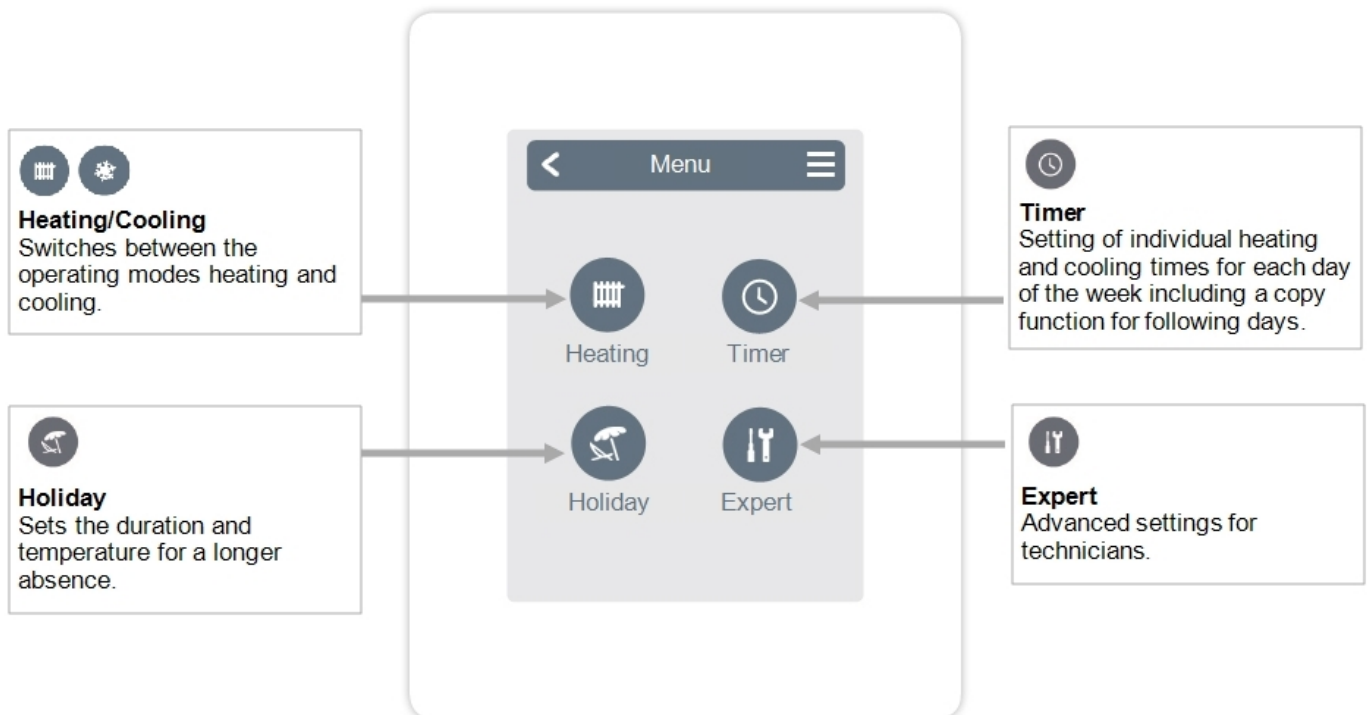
Heating/Cooling
Switches between the operating modes heating and cooling.

Menu

Heating

Timer

Holiday

Expert

Timer
Setting of individual heating and cooling times for each day of the week including a copy function for following days.

Holiday
Sets the duration and temperature for a longer absence.

Expert
Advanced settings for technicians.